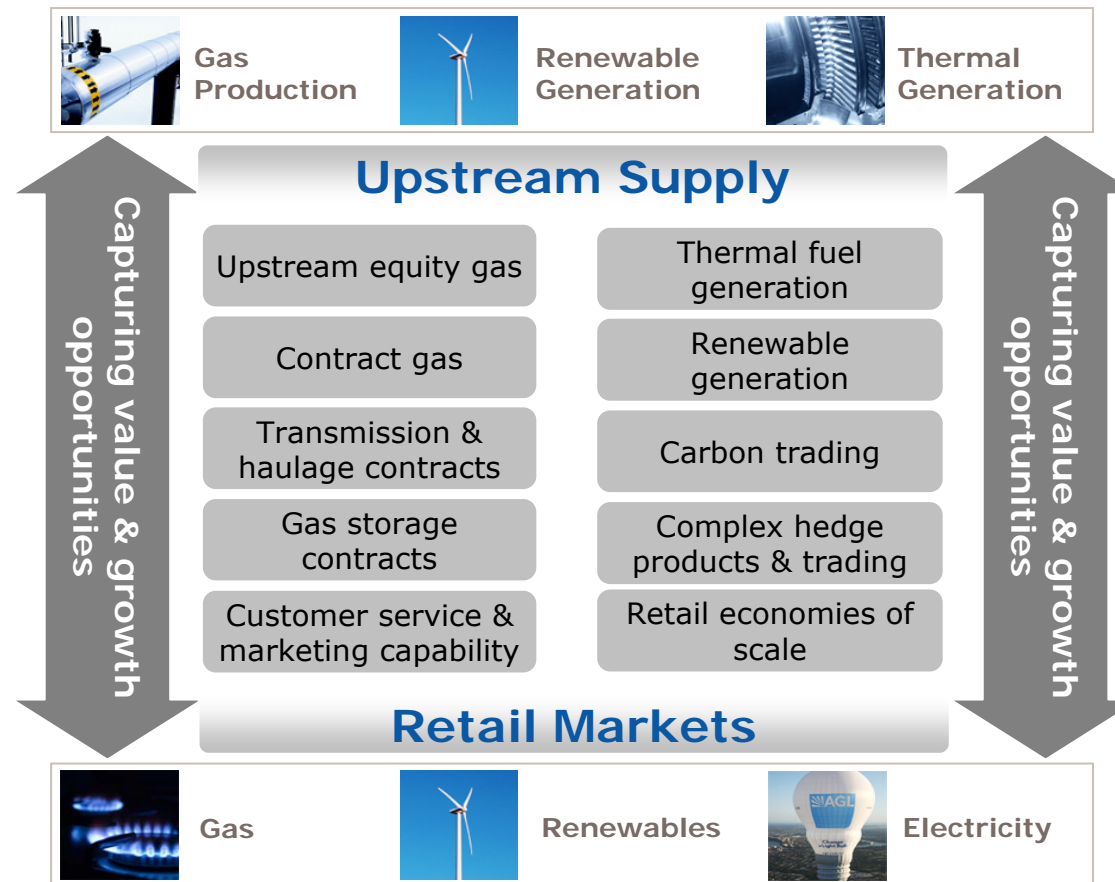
Gas Production

Renewable Generation

Thermal Generation

Upstream Supply

Capturing value & growth opportunities

Upstream equity gas

Contract gas

Transmission & haulage contracts

Gas storage contracts

Customer service & marketing capability

Thermal fuel generation

Renewable generation

Carbon trading

Complex hedge products & trading

Retail economies of scale

Capturing value & growth opportunities

Retail Markets

Gas

Renewables

AGL

Electricity